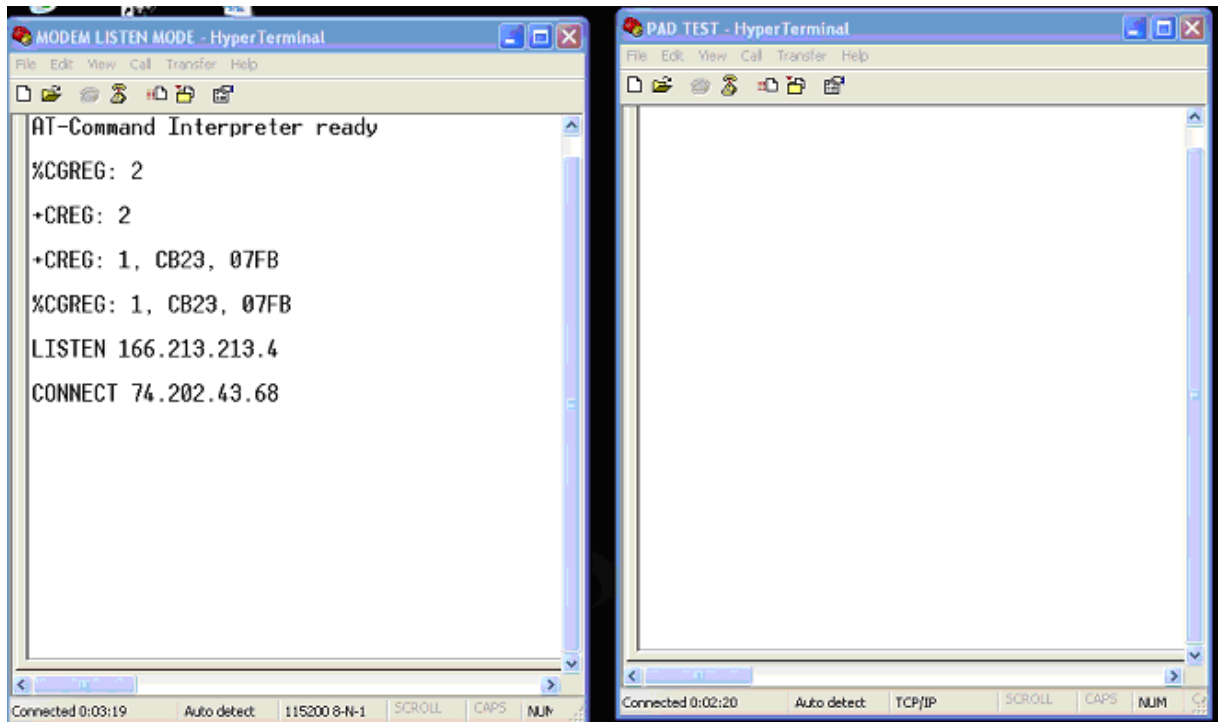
MODEM LISTEN MODE - HyperTerminal

File Edit View Call Transfer Help

AT-Command Interpreter ready

%CGREG: 2

+CREG: 2

+CREG: 1, CB23, 07FB

%CGREG: 1, CB23, 07FB

LISTEN 166.213.213.4

CONNECT 74.202.43.68

Connected 0:03:19 | Auto detect | 115200 8-N-1 | SCROLL | CAPS | NUM

PAD TEST - HyperTerminal

File Edit View Call Transfer Help

Connected 0:02:20 | Auto detect | TCP/IP | SCROLL | CAPS | NUM